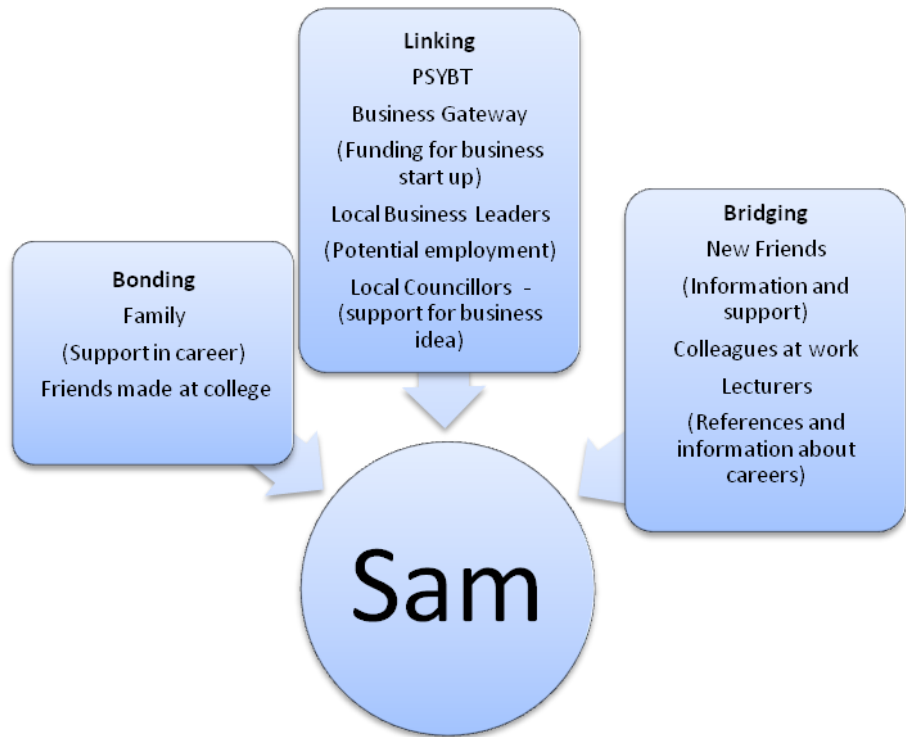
Linking
PSYBT
Business Gateway
(Funding for business start up)
Local Business Leaders
(Potential employment)
Local Councillors - (support for business idea)

Bonding
Family
(Support in career)
Friends made at college

Bridging
New Friends
(Information and support)
Colleagues at work
Lecturers
(References and information about careers)

Sam